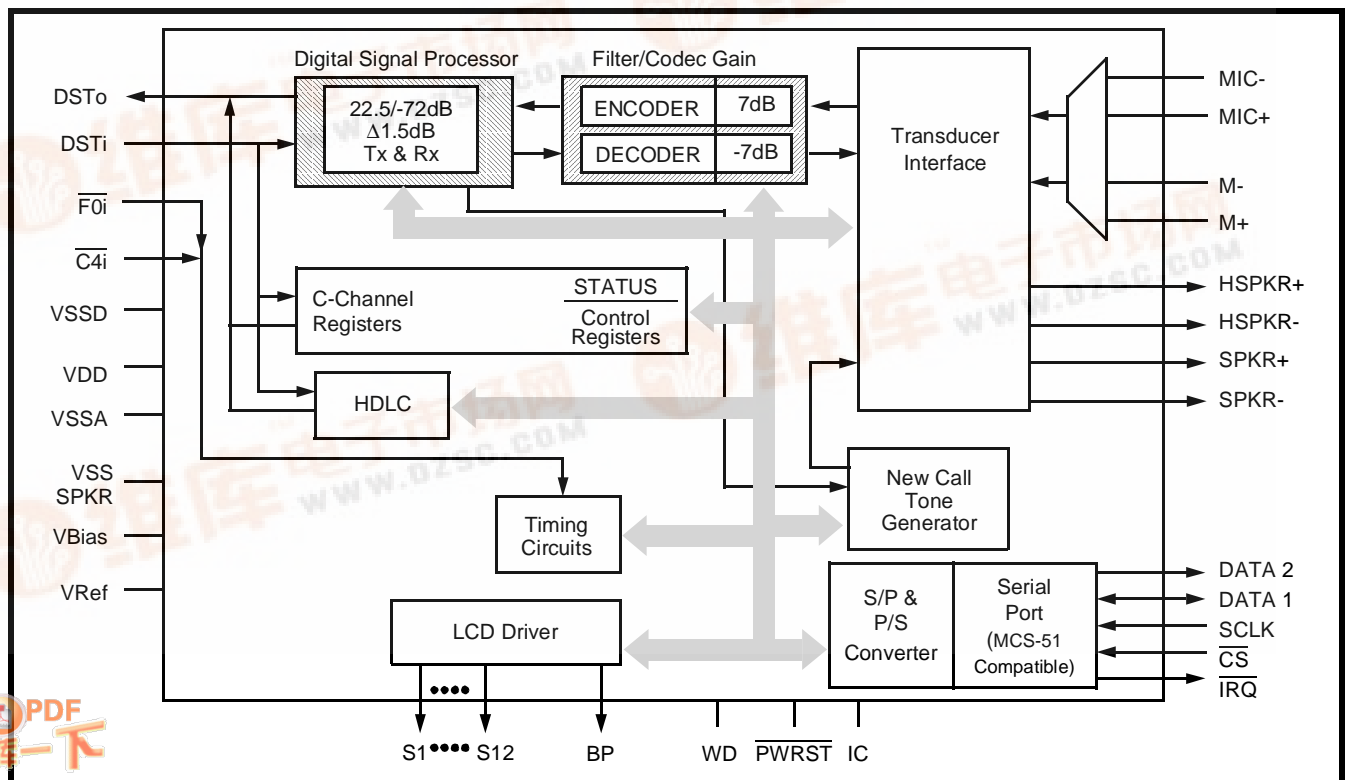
Digital Signal Processor

Filter/Codec Gain

22.5/-72dB
$\Delta$1.5dB
Tx & Rx

ENCODER | 7dB

DECODER | -7dB

Transducer Interface

DSTo
DSTi
$\overline{F0i}$
$\overline{C4i}$
VSSD
VDD
VSSA
VSS SPKR
VBias
VRef

C-Channel Registers

STATUS
Control Registers

HDLC

Timing Circuits

New Call Tone Generator

LCD Driver

S/P & P/S Converter

Serial Port (MCS-51 Compatible)

MIC-
MIC+
M-
M+
HSPKR+
HSPKR-
SPKR+
SPKR-
DATA 2
DATA 1
SCLK
$\overline{CS}$
$\overline{IRQ}$

S1 •••• S12
BP
WD
$\overline{PWRST}$
IC

PDF